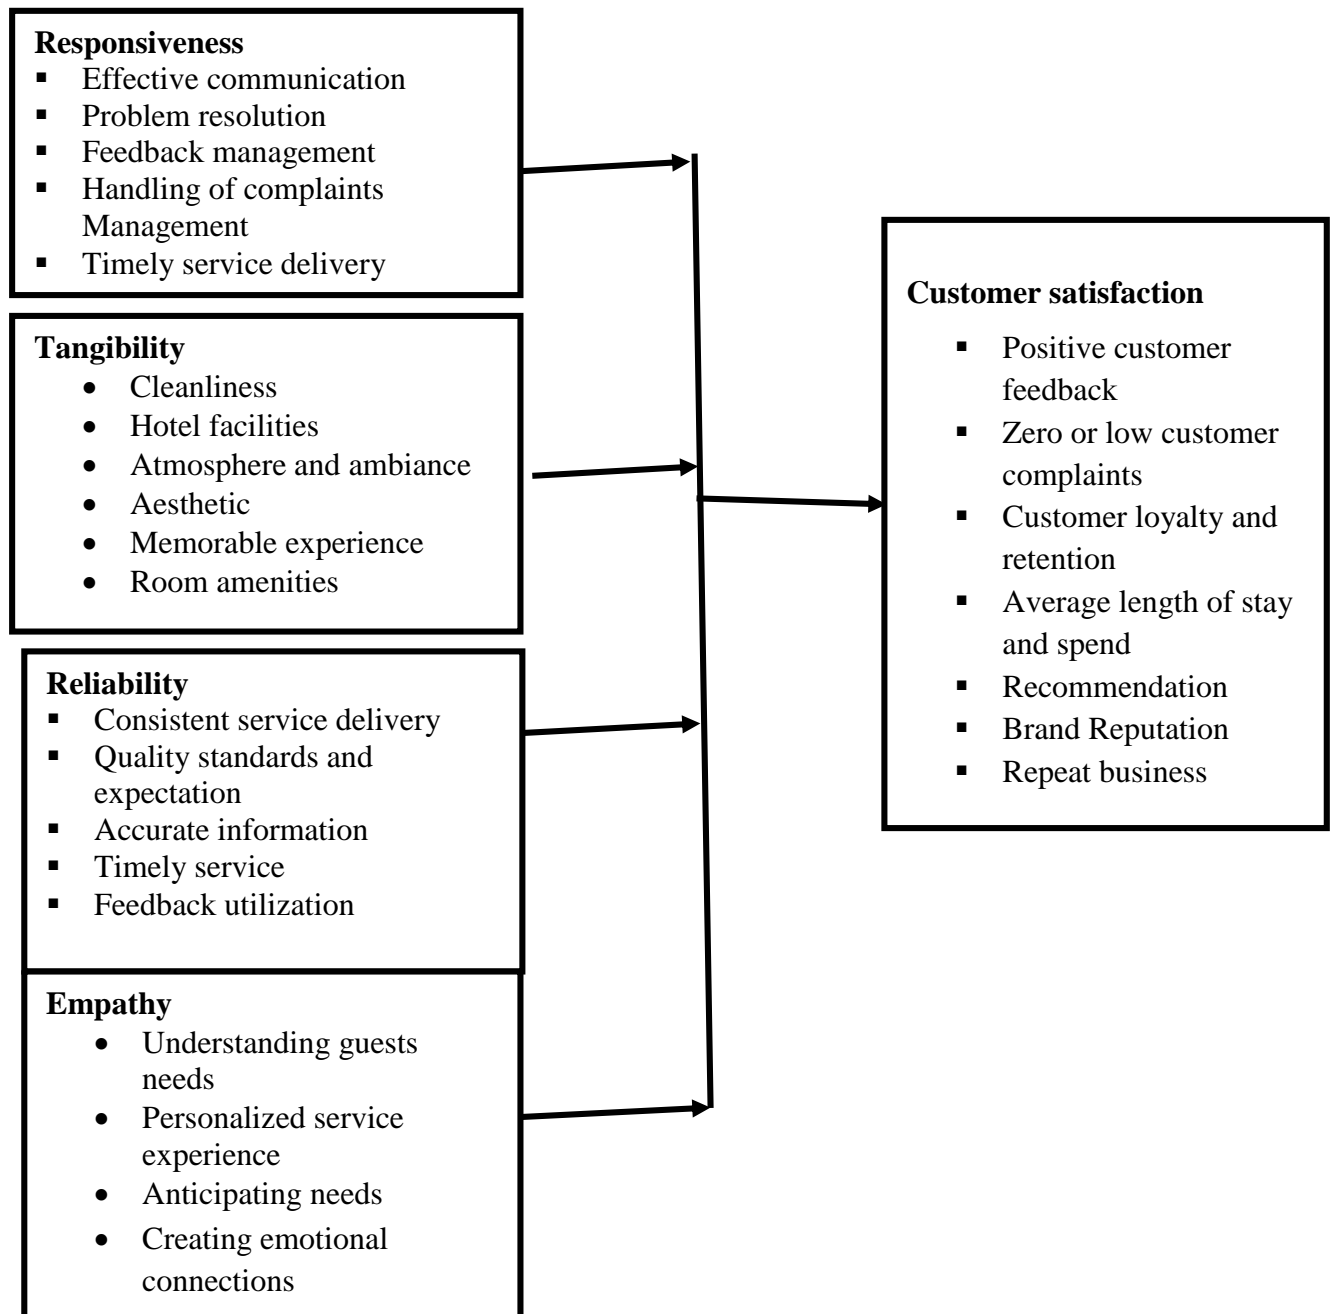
**Responsiveness**
- Effective communication
- Problem resolution
- Feedback management
- Handling of complaints Management
- Timely service delivery

**Tangibility**
- Cleanliness
- Hotel facilities
- Atmosphere and ambiance
- Aesthetic
- Memorable experience
- Room amenities

**Reliability**
- Consistent service delivery
- Quality standards and expectation
- Accurate information
- Timely service
- Feedback utilization

**Empathy**
- Understanding guests needs
- Personalized service experience
- Anticipating needs
- Creating emotional connections

**Customer satisfaction**
- Positive customer feedback
- Zero or low customer complaints
- Customer loyalty and retention
- Average length of stay and spend
- Recommendation
- Brand Reputation
- Repeat business